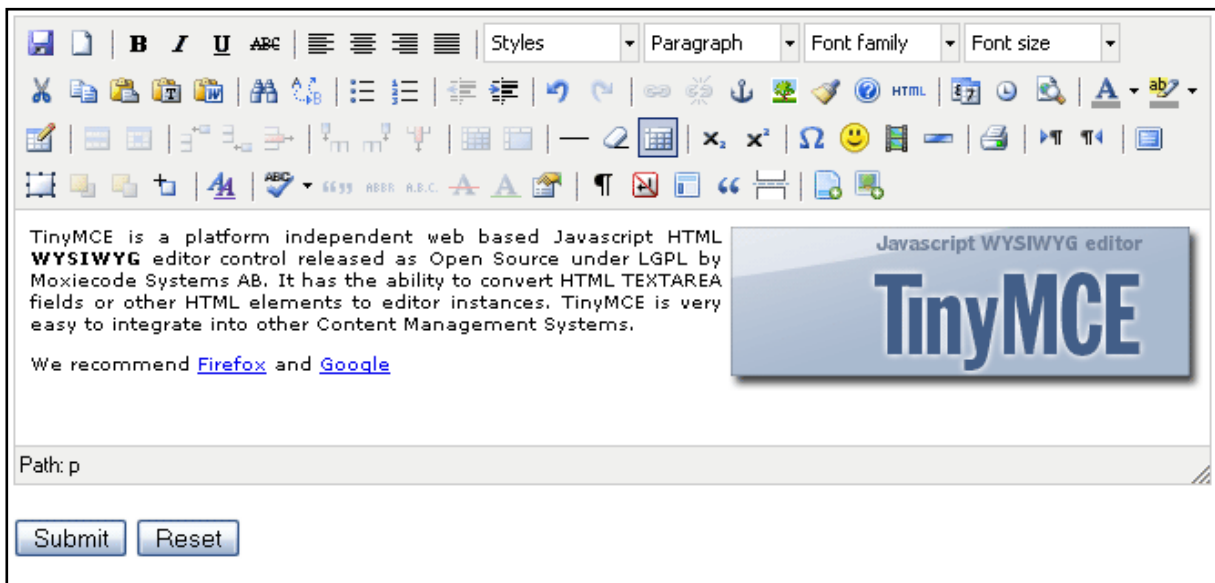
B I U ABC Styles Paragraph Font family Font size

HTML

ABBR A.B.C.

TinyMCE is a platform independent web based Javascript HTML **WYSIWYG** editor control released as Open Source under LGPL by Moxiecode Systems AB. It has the ability to convert HTML TEXTAREA fields or other HTML elements to editor instances. TinyMCE is very easy to integrate into other Content Management Systems.

We recommend Firefox and Google

Javascript WYSIWYG editor
TinyMCE

Path: p

Submit Reset